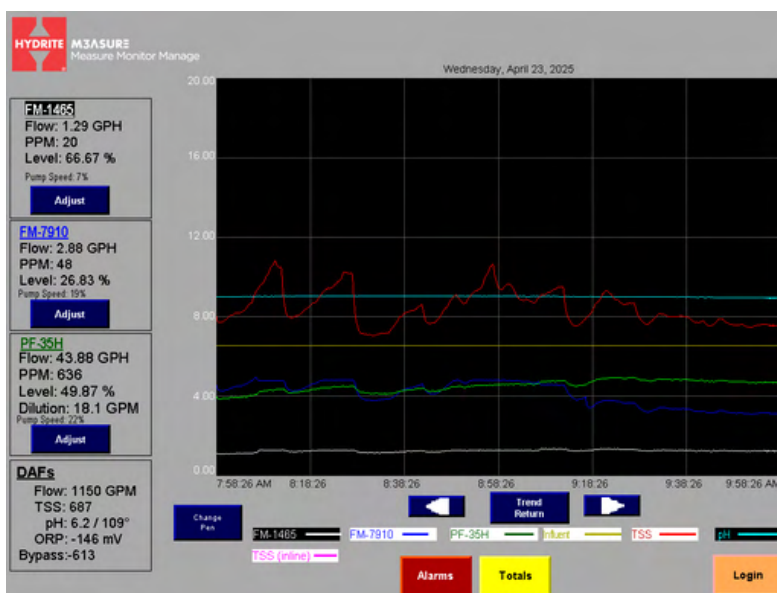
HYDRITE M3ASURE
Measure Monitor Manage

Wednesday, April 23, 2025

FM-1465
Flow: 1.29 GPH
PPM: 20
Level: 66.67 %
Pump Speed: 7%
Adjust

FM-7910
Flow: 2.88 GPH
PPM: 48
Level: 26.83 %
Pump Speed: 19%
Adjust

PF-35H
Flow: 43.88 GPH
PPM: 636
Level: 49.87 %
Dilution: 18.1 GPM
Pump Speed: 22%
Adjust

DAFs
Flow: 1150 GPM
TSS: 687
pH: 6.2 / 109°
ORP: -146 mV
Bypass:-613

20.00
16.00
12.00
8.00
4.00
0.00

7:58:26 AM
8:18:26
8:38:26
8:58:26
9:18:26
9:38:26
9:58:26 AM

Change Pen
Trend Return

FM-1465
FM-7910
PF-35H
Influent
TSS
pH
TSS (inline)

Alarms
Totals
Login